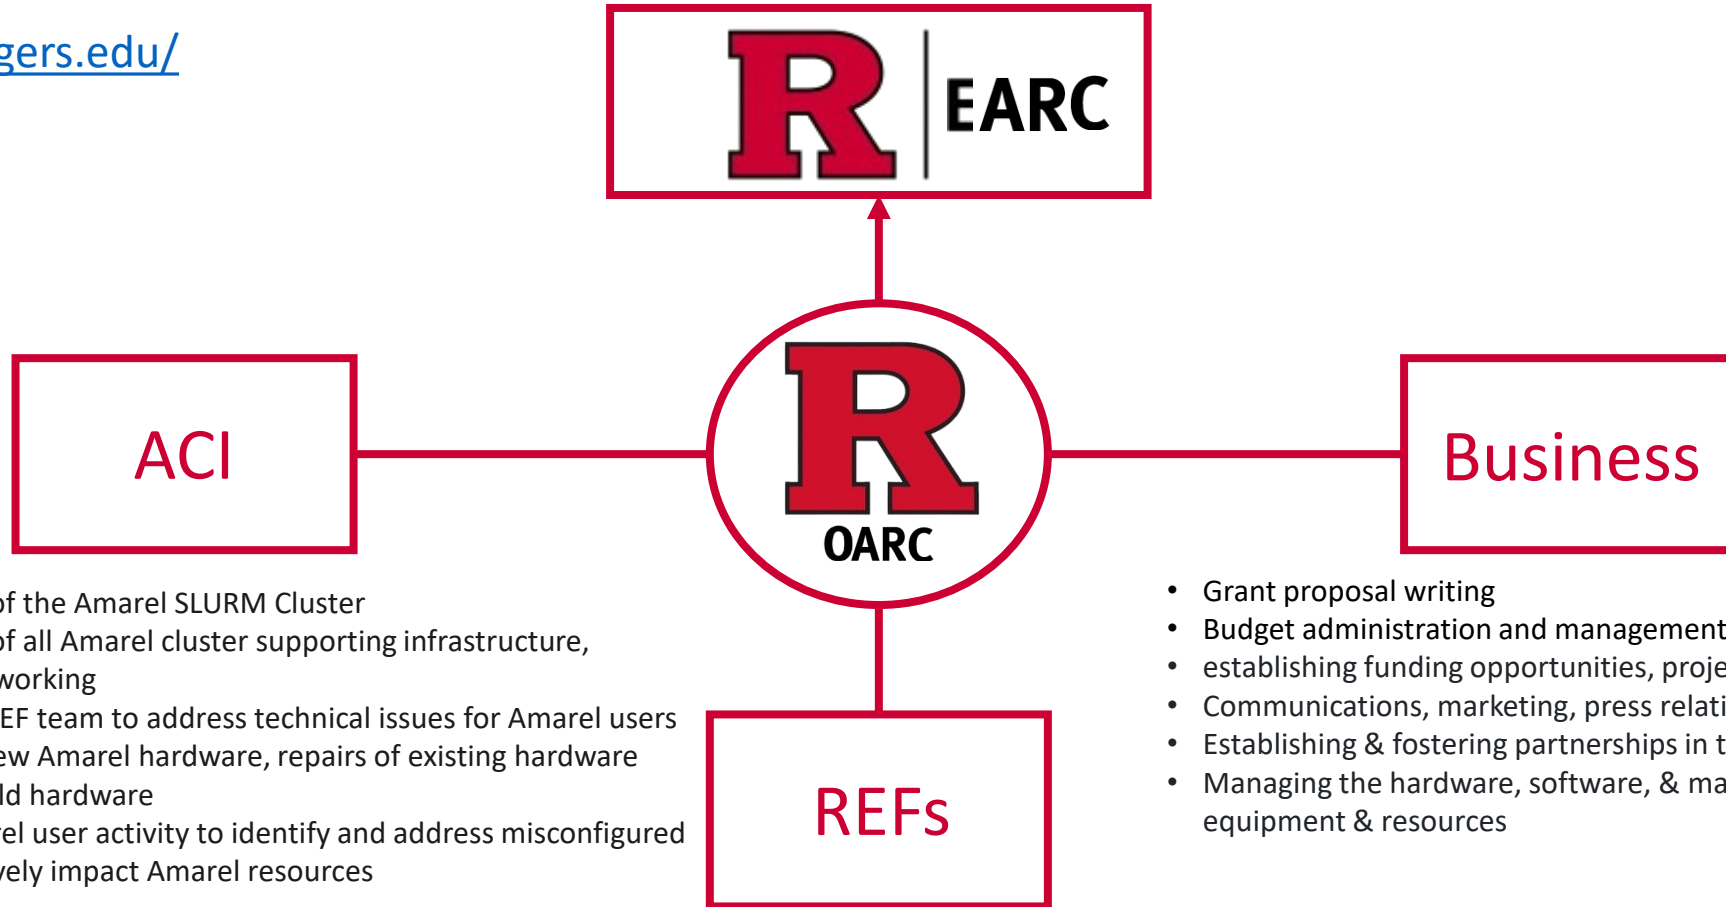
gers.edu/

R EARC

ACI

R OARC

Business

of the Amarel SLURM Cluster
of all Amarel cluster supporting infrastructure, working
EF team to address technical issues for Amarel users
ew Amarel hardware, repairs of existing hardware
ld hardware
rel user activity to identify and address misconfigured
vely impact Amarel resources

REFs

- Grant proposal writing
- Budget administration and management
- establishing funding opportunities, proje
- Communications, marketing, press relati
- Establishing & fostering partnerships in t
- Managing the hardware, software, & ma equipment & resources